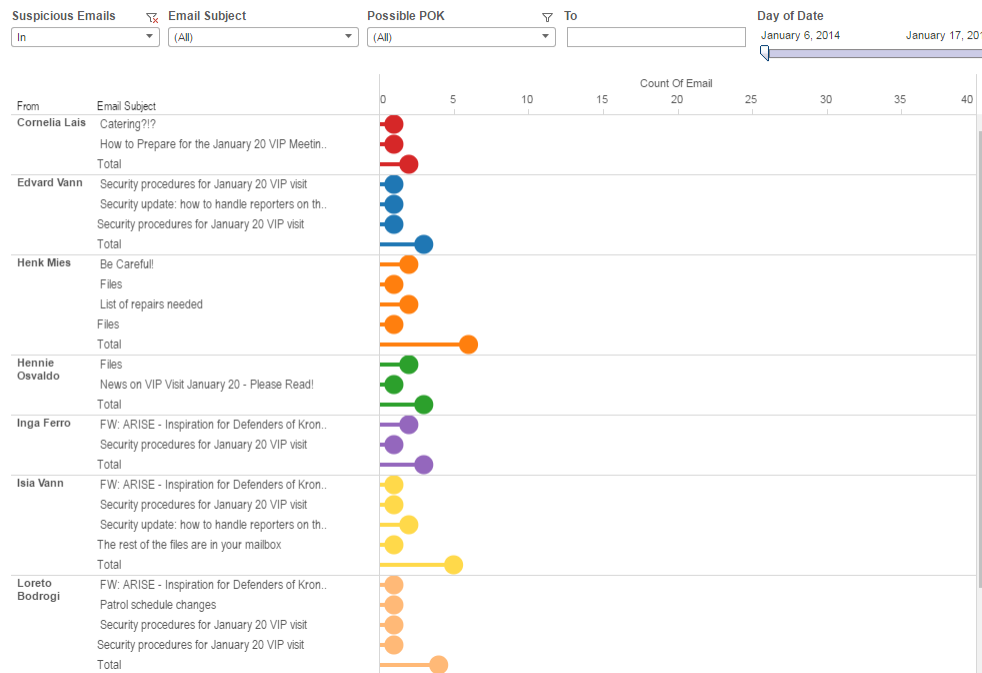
Suspicious Emails
In

Email Subject
(All)

Possible POK
(All)

To

Day of Date
January 6, 2014
January 17, 20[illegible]

Count Of Email

| From | Email Subject |
|---|---|
| Cornelia Lais | Catering?!? |
| | How to Prepare for the January 20 VIP Meetin.. |
| | Total |
| Edvard Vann | Security procedures for January 20 VIP visit |
| | Security update: how to handle reporters on th.. |
| | Security procedures for January 20 VIP visit |
| | Total |
| Henk Mies | Be Careful! |
| | Files |
| | List of repairs needed |
| | Files |
| | Total |
| Hennie Osvaldo | Files |
| | News on VIP Visit January 20 - Please Read! |
| | Total |
| Inga Ferro | FW: ARISE - Inspiration for Defenders of Kron.. |
| | Security procedures for January 20 VIP visit |
| | Total |
| Isia Vann | FW: ARISE - Inspiration for Defenders of Kron.. |
| | Security procedures for January 20 VIP visit |
| | Security update: how to handle reporters on th.. |
| | The rest of the files are in your mailbox |
| | Total |
| Loreto Bodrogi | FW: ARISE - Inspiration for Defenders of Kron.. |
| | Patrol schedule changes |
| | Security procedures for January 20 VIP visit |
| | Security procedures for January 20 VIP visit |
| | Total |

0 5 10 15 20 25 30 35 40